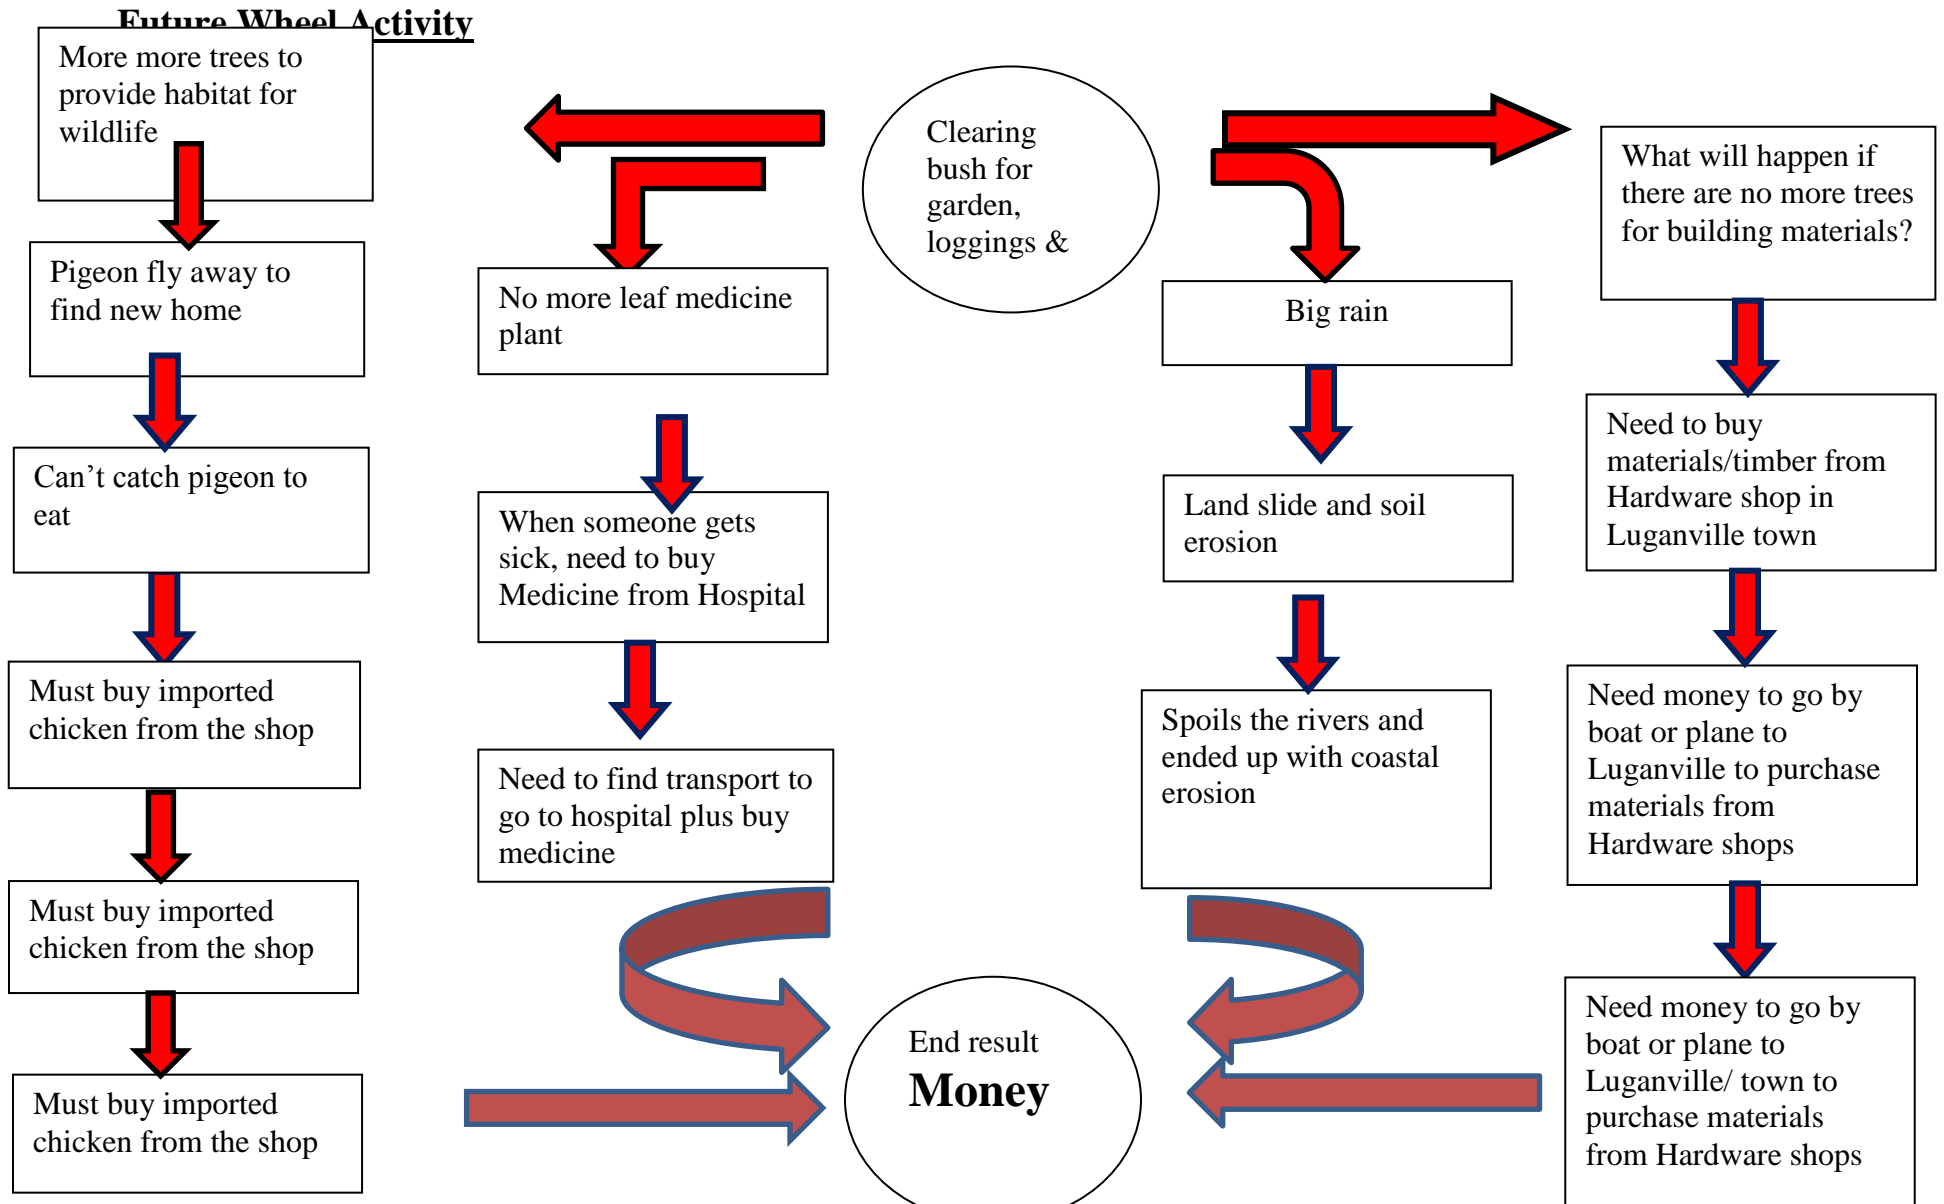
Future Wheel Activity

More more trees to provide habitat for wildlife

Pigeon fly away to find new home

Can’t catch pigeon to eat

Must buy imported chicken from the shop

Must buy imported chicken from the shop

Must buy imported chicken from the shop

No more leaf medicine plant

When someone gets sick, need to buy Medicine from Hospital

Need to find transport to go to hospital plus buy medicine

Clearing bush for garden, loggings &

Big rain

Land slide and soil erosion

Spoils the rivers and ended up with coastal erosion

What will happen if there are no more trees for building materials?

Need to buy materials/timber from Hardware shop in Luganville town

Need money to go by boat or plane to Luganville to purchase materials from Hardware shops

Need money to go by boat or plane to Luganville/ town to purchase materials from Hardware shops

End result
Money